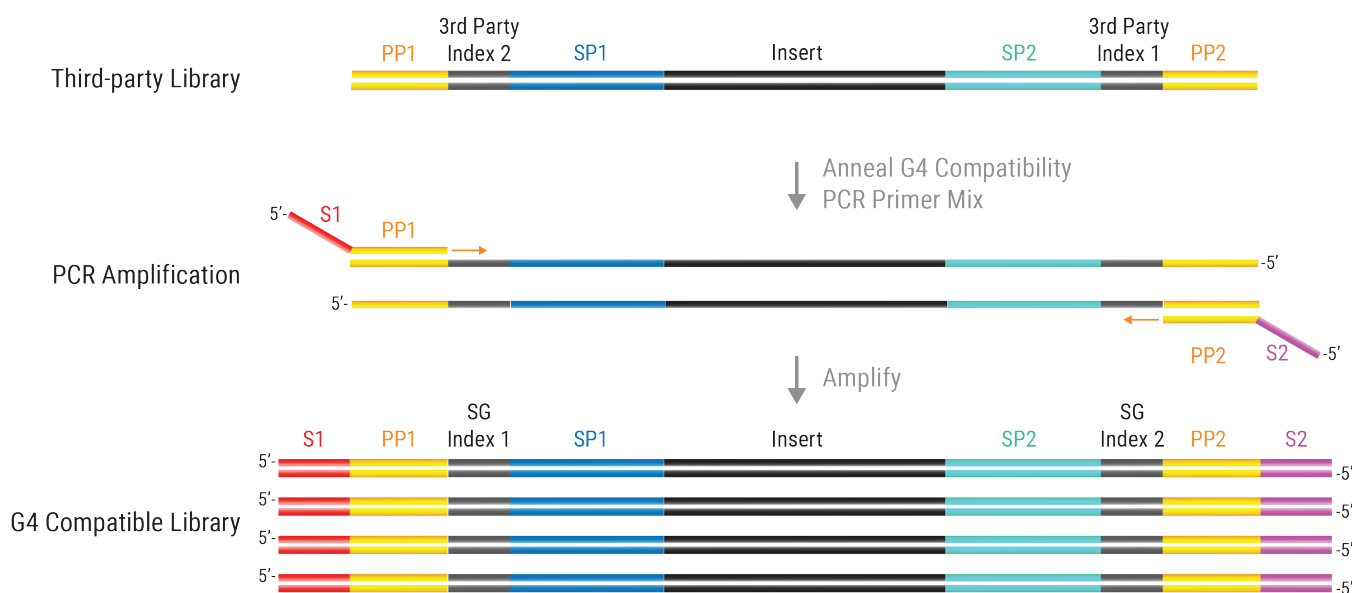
Third-party Library

PP1 3rd Party Index 2 SP1 Insert SP2 3rd Party Index 1 PP2

Anneal G4 Compatibility PCR Primer Mix

PCR Amplification

5′- S1 PP1 -5′

5′-

PP2 S2 -5′

Amplify

G4 Compatible Library

S1 PP1 SG Index 1 SP1 Insert SP2 SG Index 2 PP2 S2

5′- -5′
5′- -5′
5′- -5′
5′- -5′